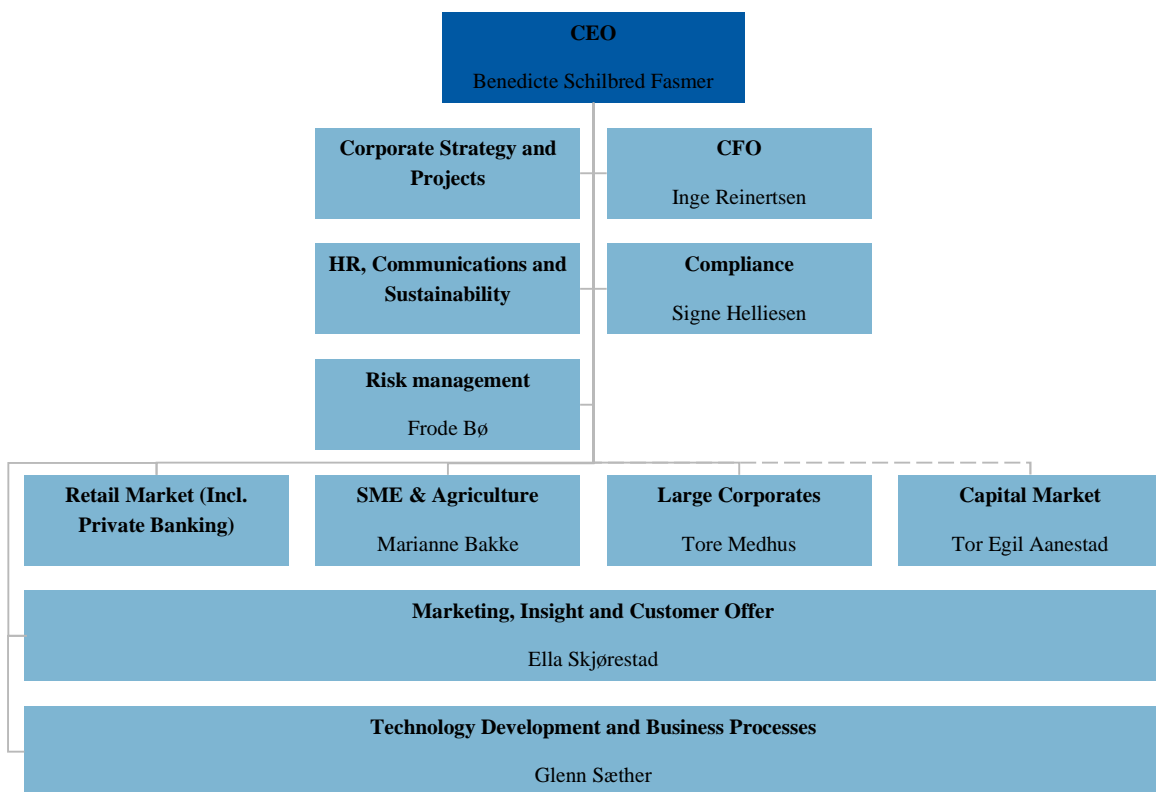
CEO

Benedicte Schilbred Fasmer

Corporate Strategy and Projects

CFO

Inge Reinertsen

HR, Communications and Sustainability

Compliance

Signe Helliesen

Risk management

Frode Bø

Retail Market (Incl. Private Banking)

SME & Agriculture

Marianne Bakke

Large Corporates

Tore Medhus

Capital Market

Tor Egil Aanestad

Marketing, Insight and Customer Offer

Ella Skjørestad

Technology Development and Business Processes

Glenn Sæther